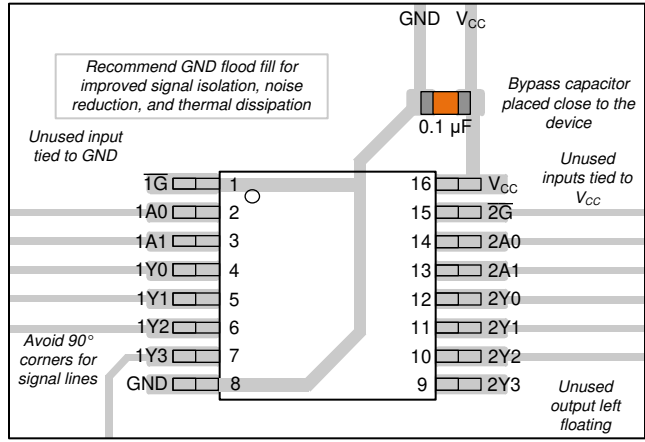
GND $V_{CC}$

Recommend GND flood fill for improved signal isolation, noise reduction, and thermal dissipation

Bypass capacitor placed close to the device

0.1 µF

Unused input tied to GND

Unused inputs tied to $V_{CC}$

$\overline{1G}$ 1
1A0 2
1A1 3
1Y0 4
1Y1 5
1Y2 6
1Y3 7
GND 8

16 $V_{CC}$
15 $\overline{2G}$
14 2A0
13 2A1
12 2Y0
11 2Y1
10 2Y2
9 2Y3

Avoid 90° corners for signal lines

Unused output left floating